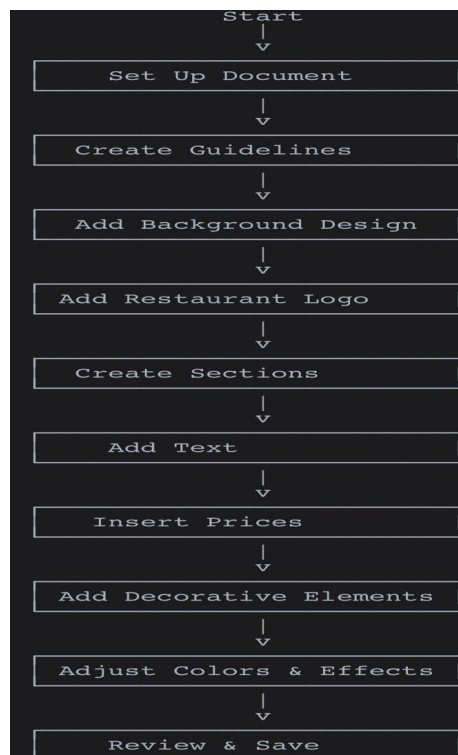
Start
|
v
Set Up Document
|
v
Create Guidelines
|
v
Add Background Design
|
v
Add Restaurant Logo
|
v
Create Sections
|
v
Add Text
|
v
Insert Prices
|
v
Add Decorative Elements
|
v
Adjust Colors & Effects
|
v
Review & Save